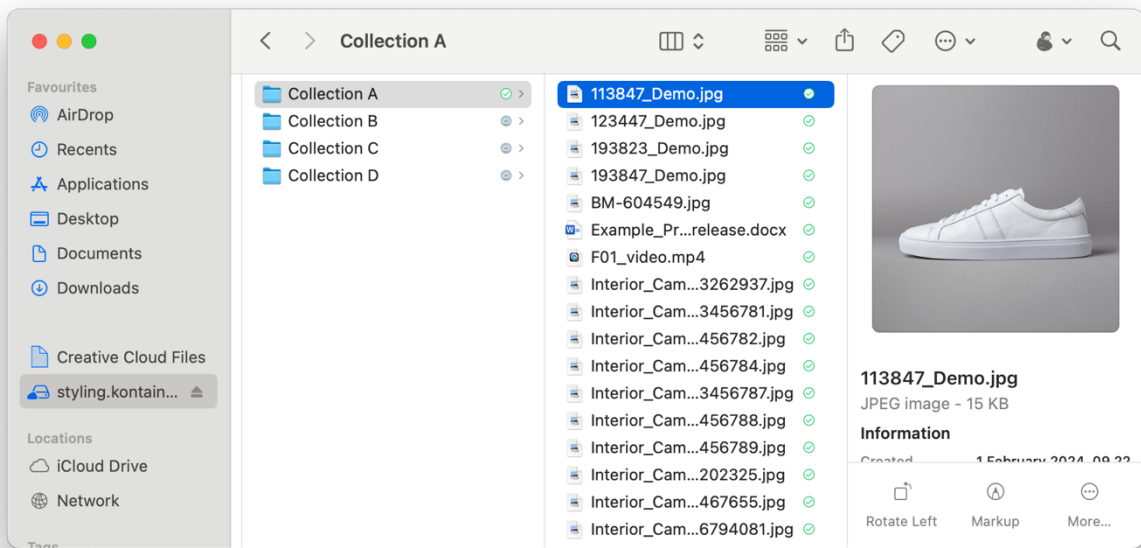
Favourites
AirDrop
Recents
Applications
Desktop
Documents
Downloads
Creative Cloud Files
styling.kontain...
Locations
iCloud Drive
Network
Tags

Collection A

Collection A
Collection B
Collection C
Collection D

113847_Demo.jpg
123447_Demo.jpg
193823_Demo.jpg
193847_Demo.jpg
BM-604549.jpg
Example_Pr...release.docx
F01_video.mp4
Interior_Cam...3262937.jpg
Interior_Cam...3456781.jpg
Interior_Cam...456782.jpg
Interior_Cam...456784.jpg
Interior_Cam...3456787.jpg
Interior_Cam...456788.jpg
Interior_Cam...456789.jpg
Interior_Cam...202325.jpg
Interior_Cam...467655.jpg
Interior_Cam...6794081.jpg

113847_Demo.jpg
JPEG image - 15 KB
Information
Created 1 February 2024, 09:22

Rotate Left
Markup
More...